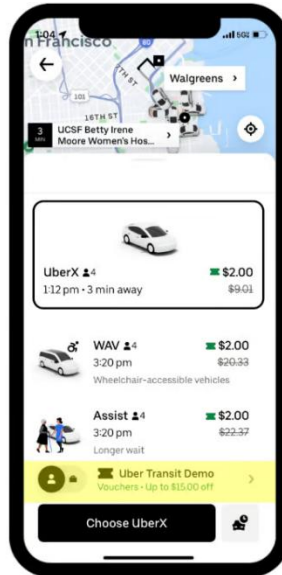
1:04
n Francisco
5G
Walgreens >
101
7TH ST
16TH ST
3 MIN
UCSF Betty Irene Moore Women's Hos... >

UberX 4
$2.00
1:12 pm • 3 min away
$9.01

WAV 4
$2.00
3:20 pm
$20.33
Wheelchair-accessible vehicles

Assist 4
$2.00
3:20 pm
$22.37
Longer wait

Uber Transit Demo
Vouchers • Up to $15.00 off

Choose UberX